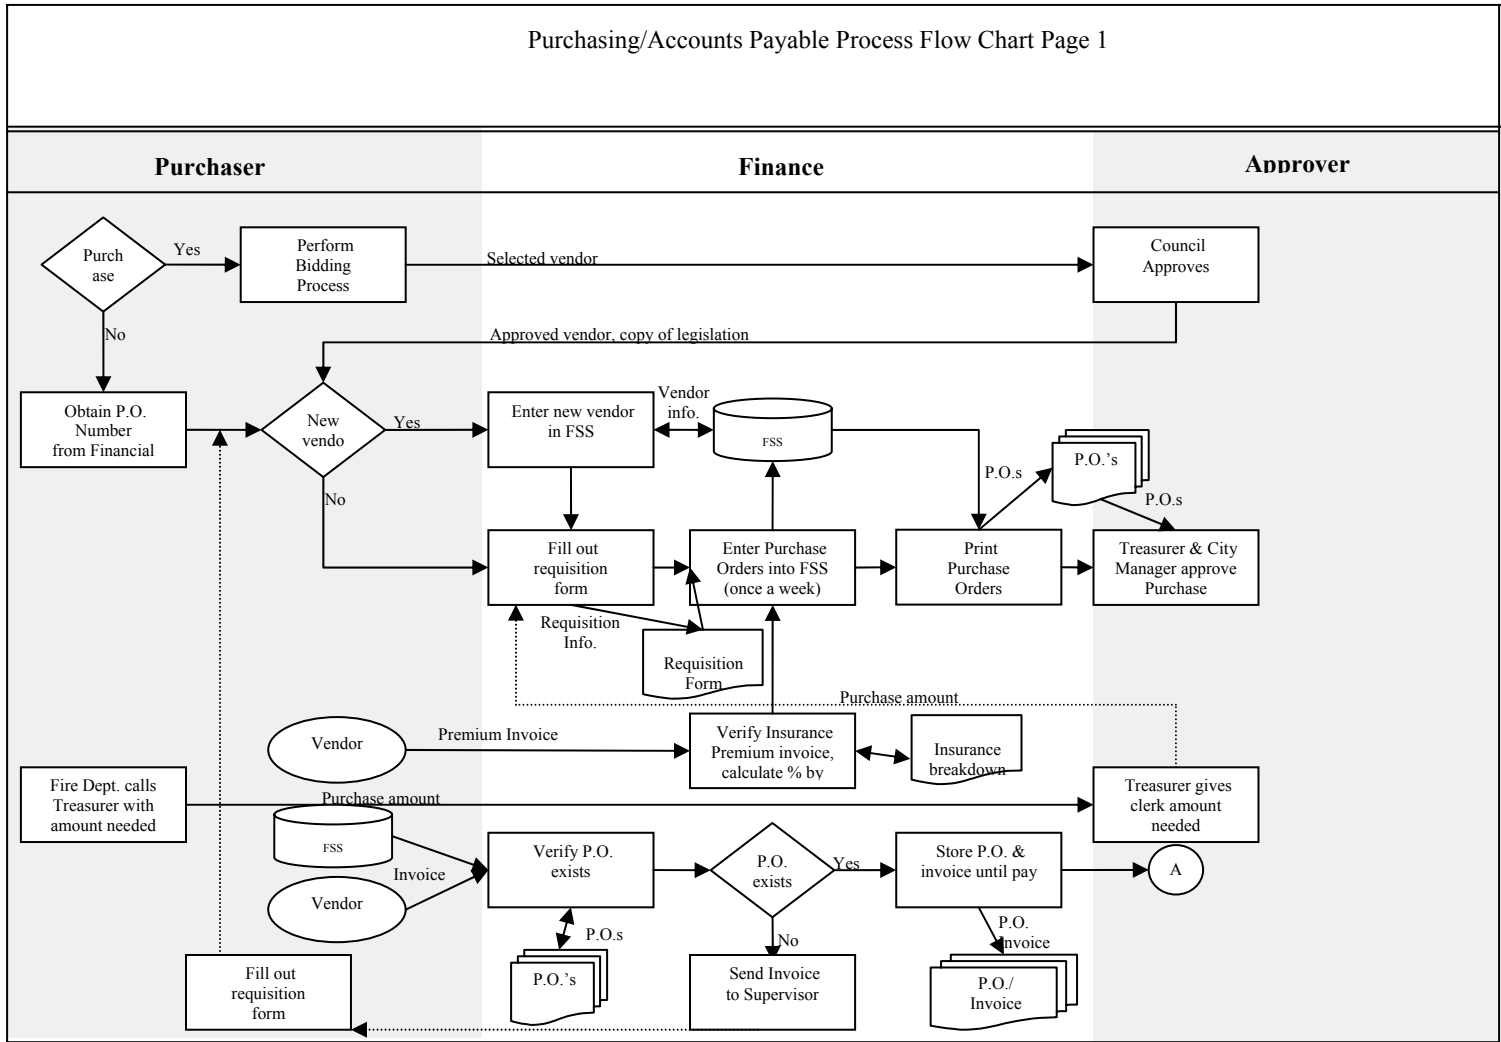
Purchasing/Accounts Payable Process Flow Chart Page 1

Purchaser

Finance

Approver

Purchase

Yes

Perform Bidding Process

Selected vendor

Council Approves

No

Approved vendor, copy of legislation

Obtain P.O. Number from Financial

New vendo

Yes

Enter new vendor in FSS

Vendor info.

FSS

P.O.s

P.O.'s

P.O.s

No

Fill out requisition form

Enter Purchase Orders into FSS (once a week)

Print Purchase Orders

Treasurer & City Manager approve Purchase

Requisition Info.

Requisition Form

Purchase amount

Vendor

Premium Invoice

Verify Insurance Premium invoice, calculate % by

Insurance breakdown

Fire Dept. calls Treasurer with amount needed

Purchase amount

Treasurer gives clerk amount needed

FSS

Invoice

Verify P.O. exists

P.O. exists

Yes

Store P.O. & invoice until pay

A

Vendor

P.O.s

No

P.O. Invoice

Fill out requisition form

P.O.'s

Send Invoice to Supervisor

P.O./ Invoice